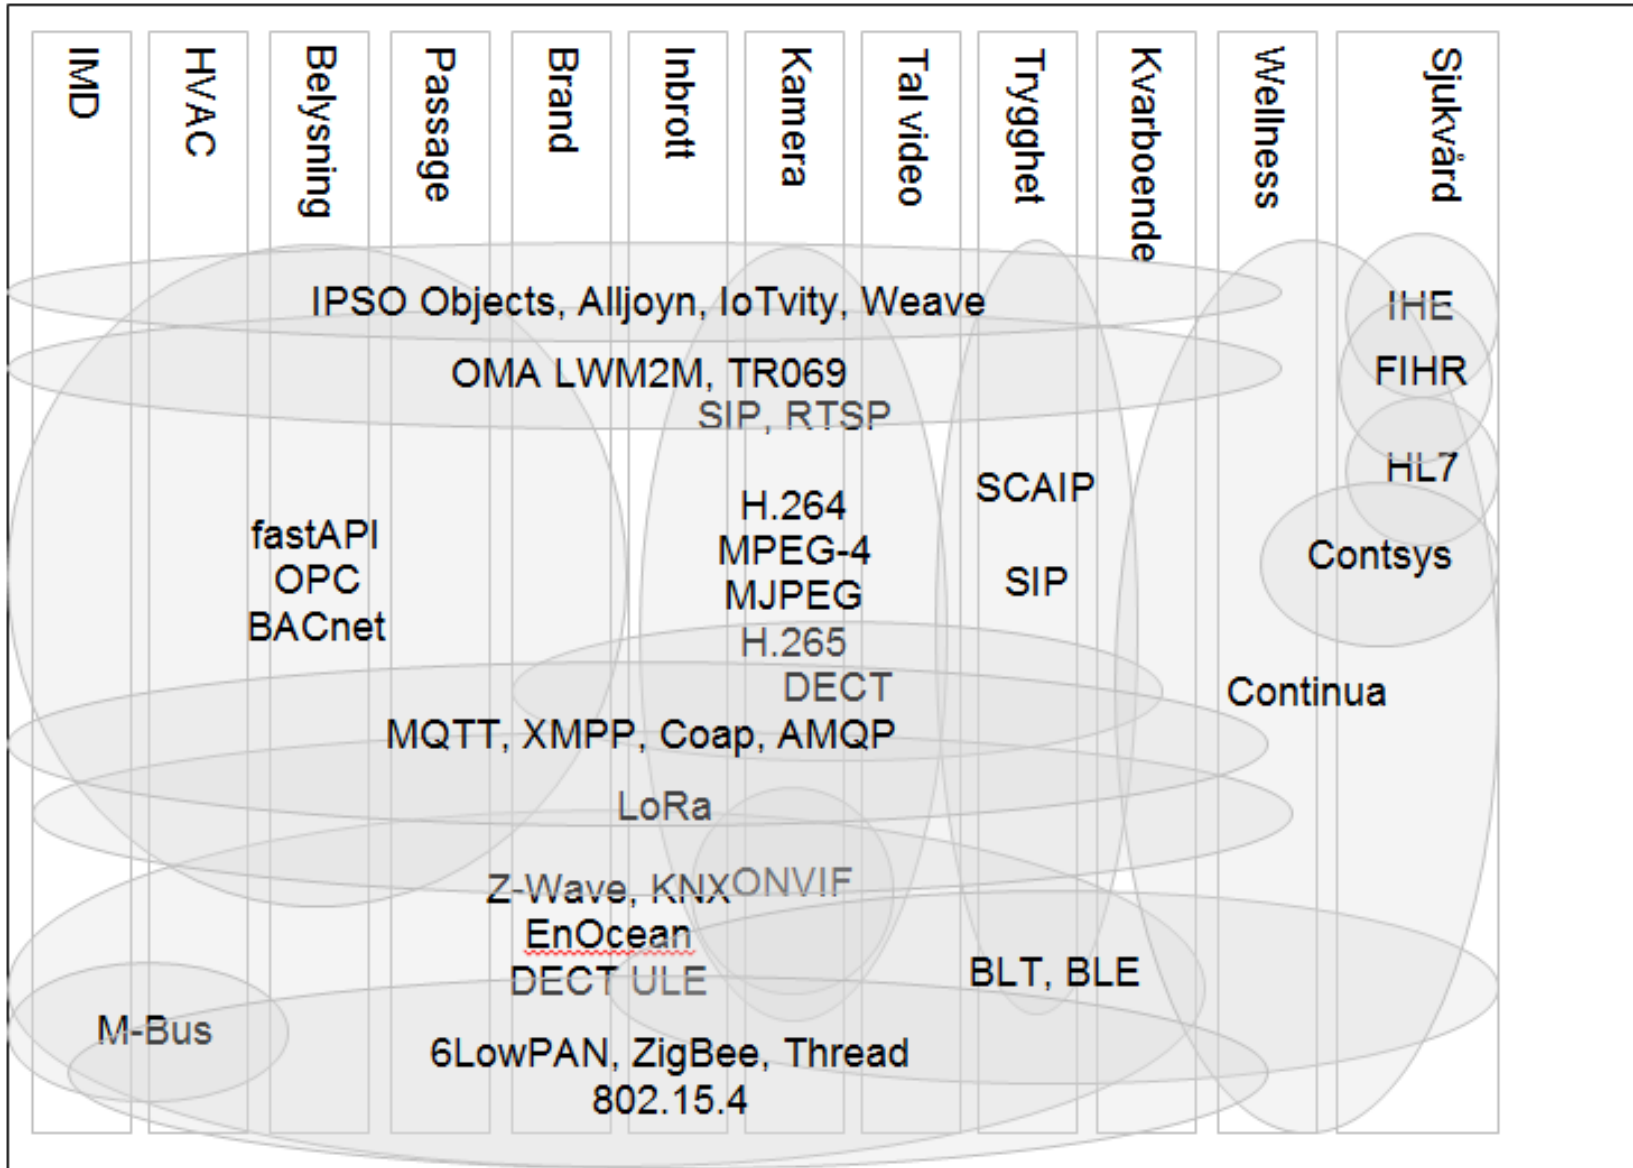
IMD
HVAC
Belysning
Passage
Brand
Inbrott
Kamera
Tal video
Trygghet
Kvarboende
Wellness
Sjukvård

IPSO Objects, Alljoyn, IoTvity, Weave
IHE
OMA LWM2M, TR069
FIHR
SIP, RTSP
HL7
SCAIP
H.264
MPEG-4
MJPEG
fastAPI
OPC
BACnet
Contsys
SIP
H.265
DECT
Continua
MQTT, XMPP, Coap, AMQP
LoRa
Z-Wave, KNX
ONVIF
EnOcean
DECT ULE
BLT, BLE
M-Bus
6LowPAN, ZigBee, Thread
802.15.4